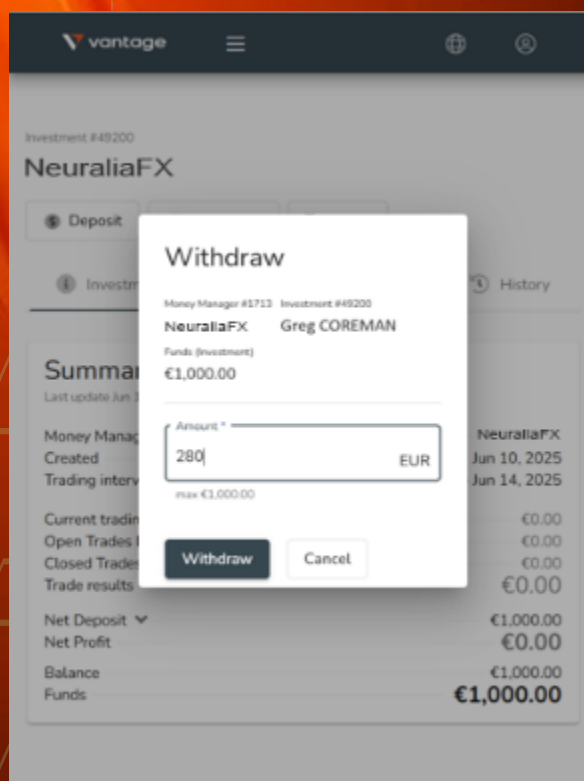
vantage

Investment #49200
NeuraliaFX

Deposit

Investm

History

Summar
Last update Jun 1

Money Manag
Created
Trading interv

Current tradin
Open Trades
Closed Trades
Trade results

Net Deposit
Net Profit

Balance
Funds

NeuraliaFX
Jun 10, 2025
Jun 14, 2025

€0.00
€0.00
€0.00
€0.00

€1,000.00
€0.00

€1,000.00
€1,000.00

Withdraw

Money Manager #1713
NeuraliaFX

Investment #49200
Greg COREMAN

Funds (Investment)
€1,000.00

Amount *
280
EUR
max €1,000.00

Withdraw
Cancel